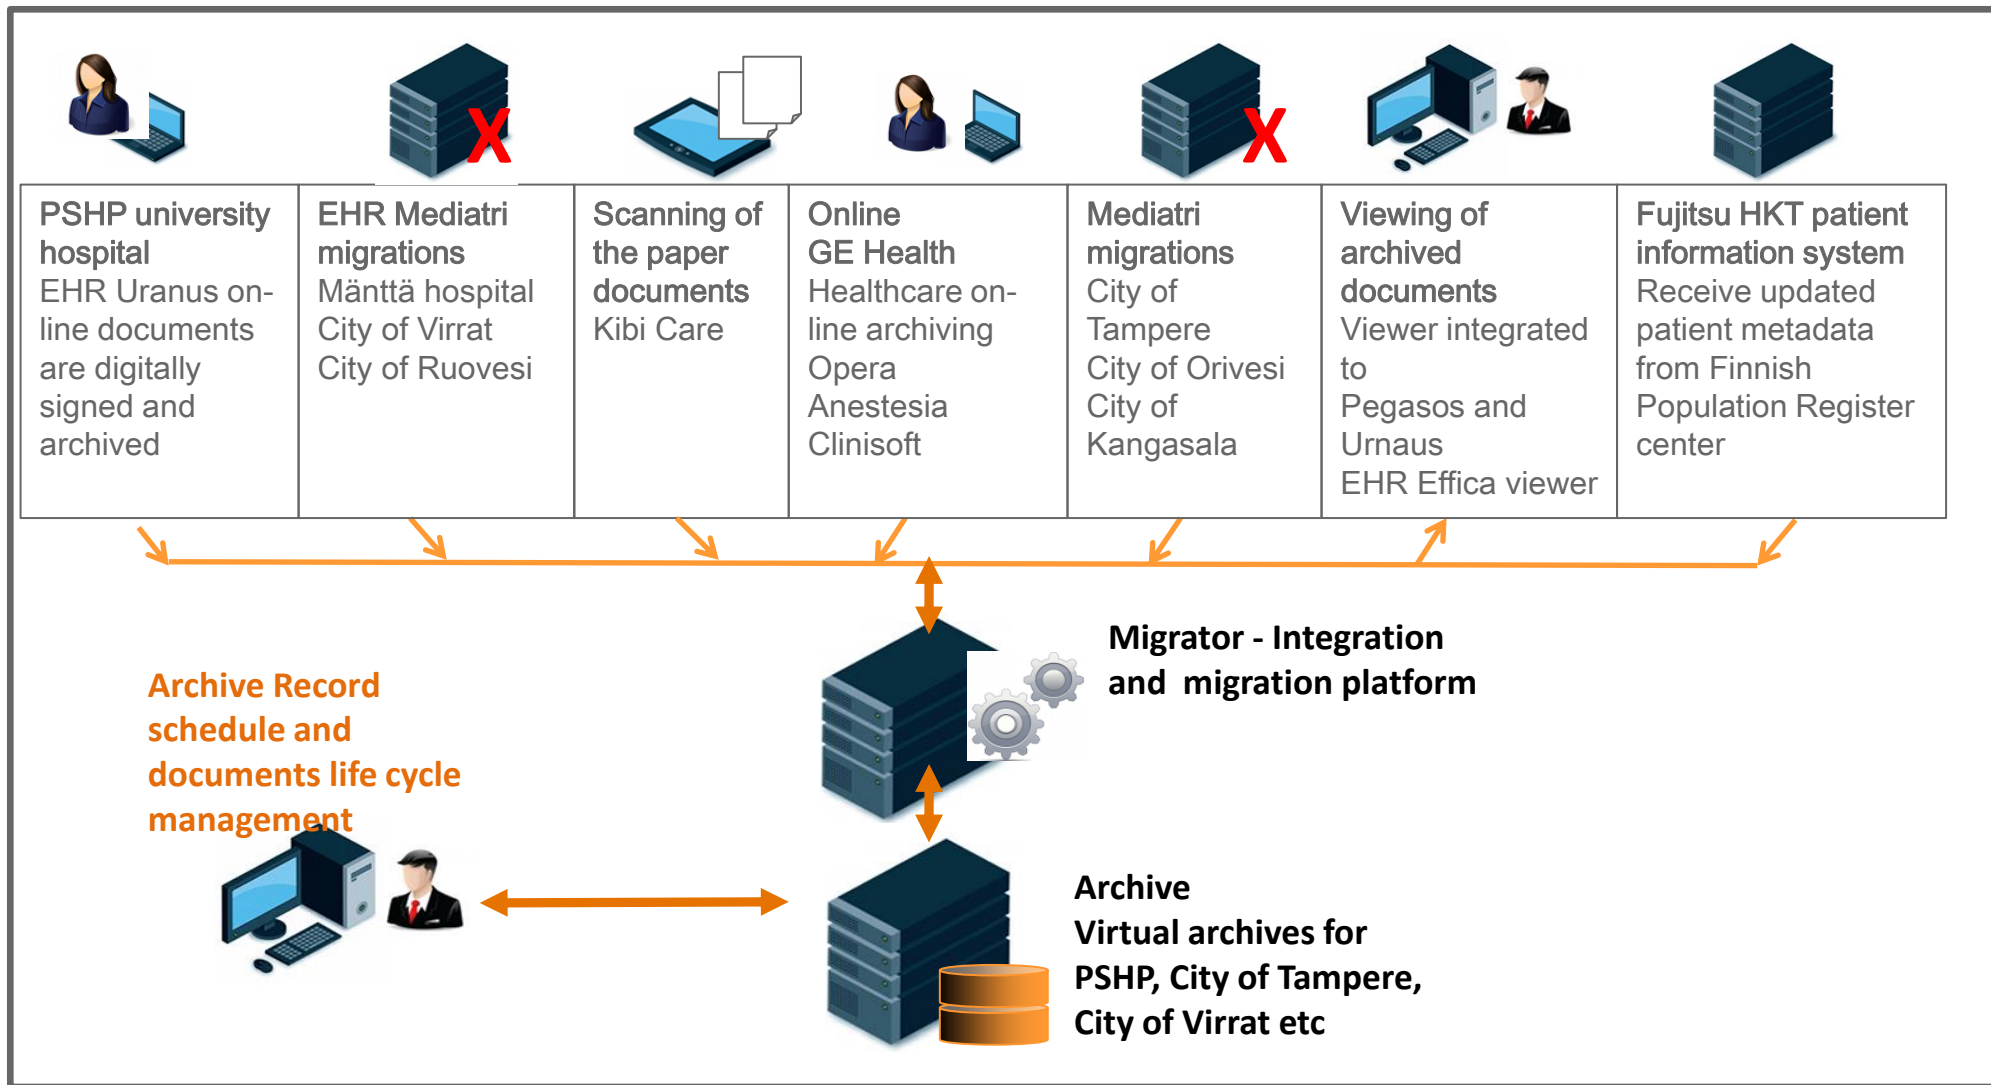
| PSHP university hospital EHR Uranus on-line documents are digitally signed and archived | EHR Mediatri migrations Mänttä hospital City of Virrat City of Ruovesi | Scanning of the paper documents Kibi Care | Online GE Health Healthcare on-line archiving Opera Anestesia Clinisoft | Mediatri migrations City of Tampere City of Orivesi City of Kangasala | Viewing of archived documents Viewer integrated to Pegasos and Urnaus EHR Effica viewer | Fujitsu HKT patient information system Receive updated patient metadata from Finnish Population Register center |
|---|---|---|---|---|---|---|

Migrator - Integration and migration platform

Archive Record schedule and documents life cycle management

Archive
Virtual archives for PSHP, City of Tampere, City of Virrat etc